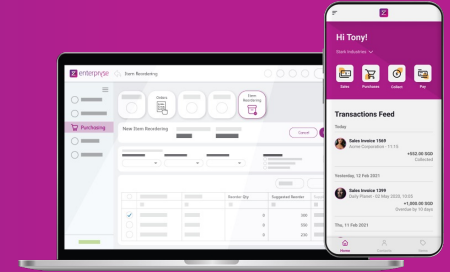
enterprise

Item Reordering

Purchasing

Orders

Item Reordering

New Item Reordering

Cancel

Reorder Qty

Suggested Reorder

Hi Tony!

Stark Industries

Sales

Purchases

Collect

Pay

Transactions Feed

Today

Sales Invoice 1369

Acme Corporation · 11:15

+$52.00 SGD

Collected

Yesterday, 12 Feb 2021

Sales Invoice 1399

Daily Planet · 02 May 2020, 10:55

+1,000.00 SGD

Overdue by 10 days

Thu, 11 Feb 2021

News